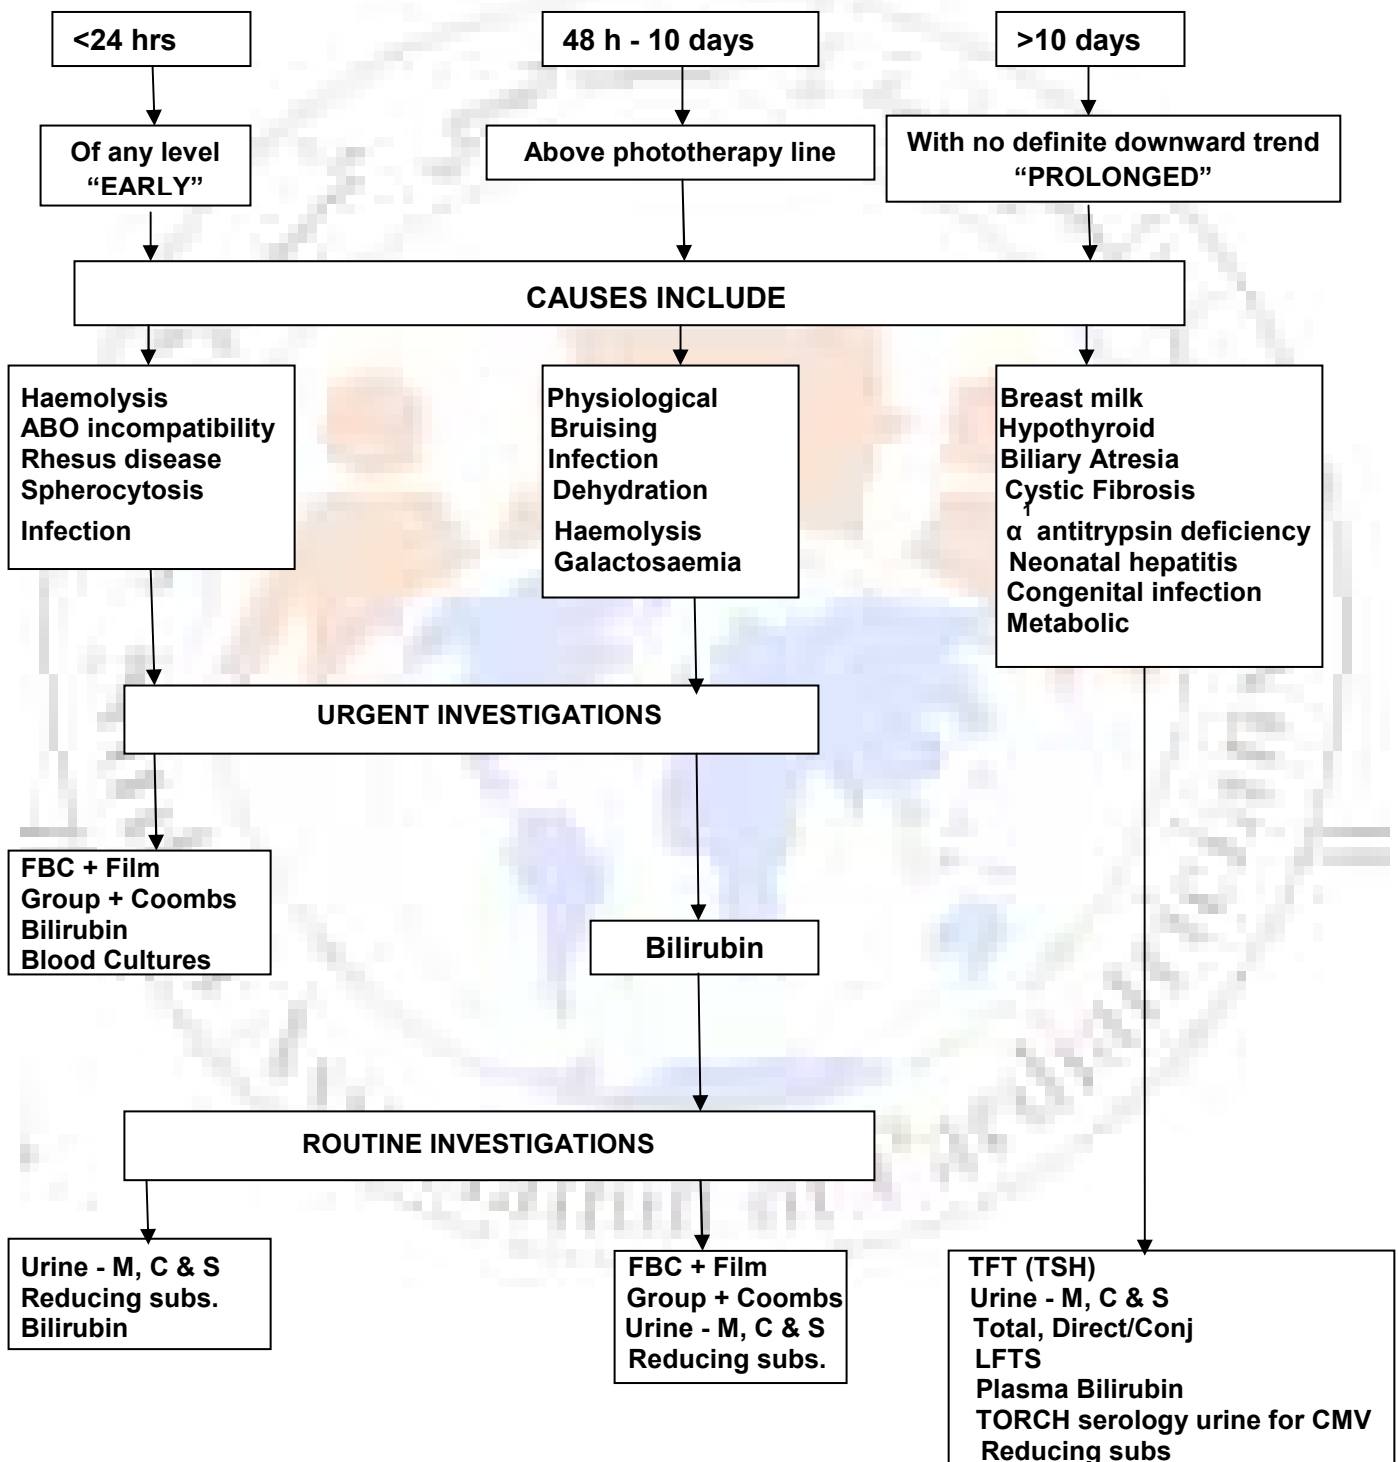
<24 hrs

48 h - 10 days

>10 days

Of any level "EARLY"

Above phototherapy line

With no definite downward trend "PROLONGED"

CAUSES INCLUDE

Haemolysis
ABO incompatibility
Rhesus disease
Spherocytosis
Infection

Physiological
Bruising
Infection
Dehydration
Haemolysis
Galactosaemia

Breast milk
Hypothyroid
Biliary Atresia
Cystic Fibrosis
$\alpha^1$ antitrypsin deficiency
Neonatal hepatitis
Congenital infection
Metabolic

URGENT INVESTIGATIONS

FBC + Film
Group + Coombs
Bilirubin
Blood Cultures

Bilirubin

ROUTINE INVESTIGATIONS

Urine - M, C & S
Reducing subs.
Bilirubin

FBC + Film
Group + Coombs
Urine - M, C & S
Reducing subs.

TFT (TSH)
Urine - M, C & S
Total, Direct/Conj
LFTS
Plasma Bilirubin
TORCH serology urine for CMV
Reducing subs